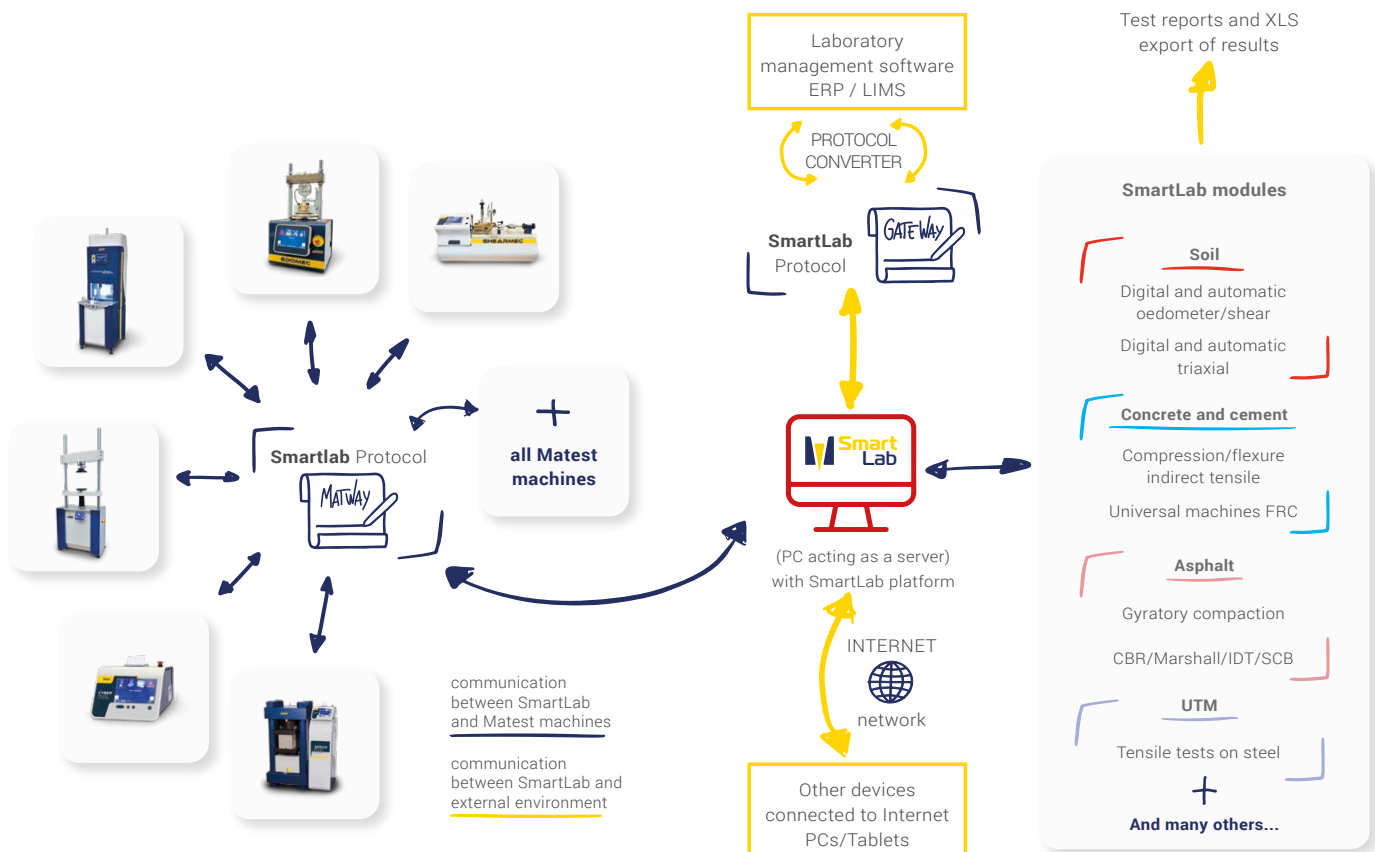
Laboratory management software ERP / LIMS

Test reports and XLS export of results

PROTOCOL CONVERTER

SmartLab Protocol

GATEWAY

SmartLab modules

Soil

Digital and automatic oedometer/shear

Digital and automatic triaxial

Concrete and cement

Compression/flexure indirect tensile

Universal machines FRC

Asphalt

Gyratory compaction

CBR/Marshall/IDT/SCB

UTM

Tensile tests on steel

+

And many others...

SHEARMEC

Smartlab Protocol

MATWAY

+

all Matest machines

Smart Lab

(PC acting as a server) with SmartLab platform

INTERNET

network

communication between SmartLab and Matest machines

communication between SmartLab and external environment

Other devices connected to Internet PCs/Tablets